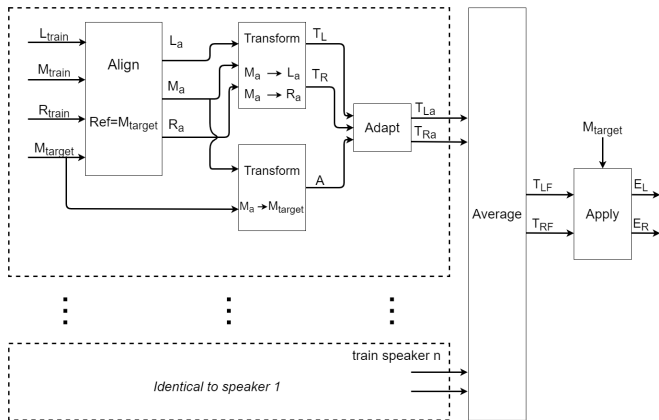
$L_{train}$

$M_{train}$

$R_{train}$

$M_{target}$

Align

Ref=$M_{target}$

$L_a$

$M_a$

$R_a$

Transform

$M_a \rightarrow L_a$

$M_a \rightarrow R_a$

$T_L$

$T_R$

Transform

$M_a \rightarrow M_{target}$

A

Adapt

$T_{La}$

$T_{Ra}$

Average

$T_{LF}$

$T_{RF}$

$M_{target}$

Apply

$E_L$

$E_R$

train speaker n

Identical to speaker 1